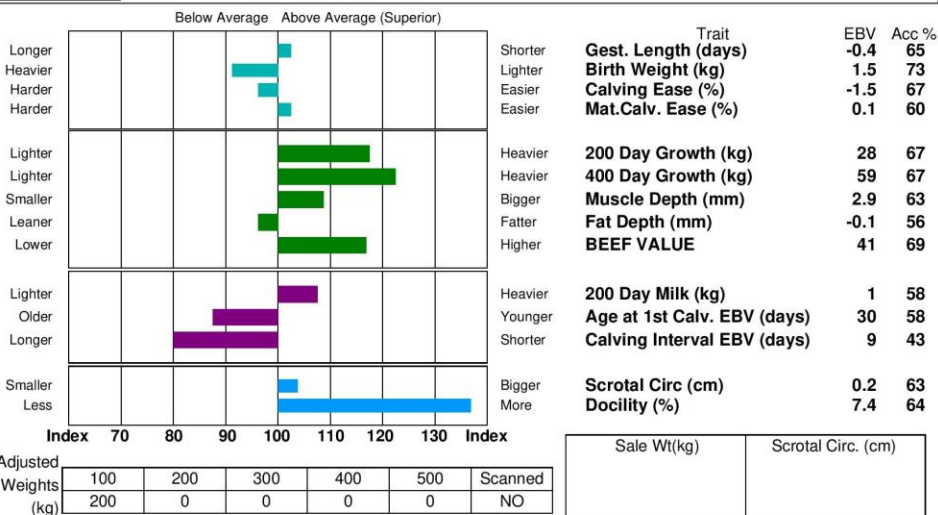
Below Average Above Average (Superior)

| | | Trait | EBV | Acc % |
|---|---|---|---|---|
| Longer | Shorter | Gest. Length (days) | -0.4 | 65 |
| Heavier | Lighter | Birth Weight (kg) | 1.5 | 73 |
| Harder | Easier | Calving Ease (%) | -1.5 | 67 |
| Harder | Easier | Mat.Calv. Ease (%) | 0.1 | 60 |
| Lighter | Heavier | 200 Day Growth (kg) | 28 | 67 |
| Lighter | Heavier | 400 Day Growth (kg) | 59 | 67 |
| Smaller | Bigger | Muscle Depth (mm) | 2.9 | 63 |
| Leaner | Fatter | Fat Depth (mm) | -0.1 | 56 |
| Lower | Higher | BEEF VALUE | 41 | 69 |
| Lighter | Heavier | 200 Day Milk (kg) | 1 | 58 |
| Older | Younger | Age at 1st Calv. EBV (days) | 30 | 58 |
| Longer | Shorter | Calving Interval EBV (days) | 9 | 43 |
| Smaller | Bigger | Scrotal Circ (cm) | 0.2 | 63 |
| Less | More | Docility (%) | 7.4 | 64 |

Index 70 80 90 100 110 120 130 Index

Adjusted Weights (kg)

| 100 | 200 | 300 | 400 | 500 | Scanned |
|---|---|---|---|---|---|
| 200 | 0 | 0 | 0 | 0 | NO |

| Sale Wt(kg) | Scrotal Circ. (cm) |
|---|---|